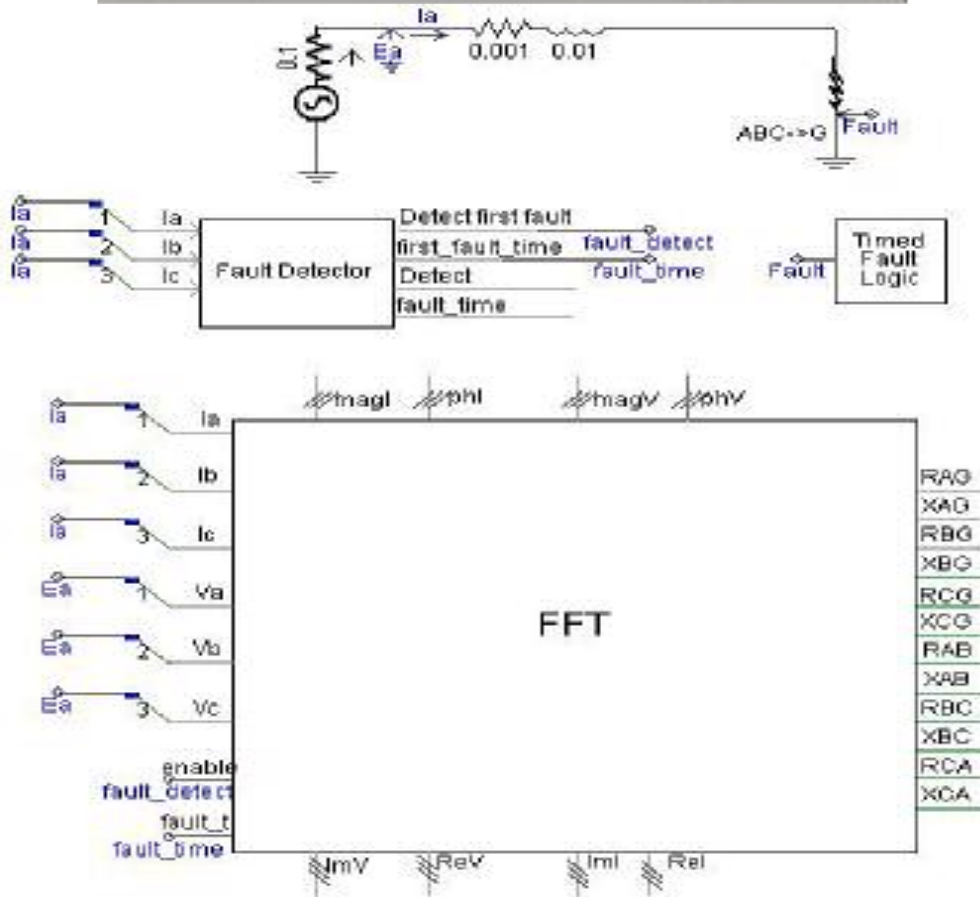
Ia
0.1
Ea
0.001 0.01
ABC->G
Fault

Ia 1 Ia
Ia 2 Ib
Ia 3 Ic
Fault Detector
Detect first fault
first_fault_time
Detect
fault_time
fault_detect
fault_time

Fault
Timed Fault Logic

magI
phI
magV
phV

Ia 1 Ia
Ia 2 Ib
Ia 3 Ic
Ea 1 Va
Ea 2 Vb
Ea 3 Vc
enable
fault_detect
fault_t
fault_time

FFT

RAG
XAG
RBG
XBG
RCG
XCG
RAB
XAB
RBC
XBC
RCA
XCA

ImV
ReV
ImI
ReI